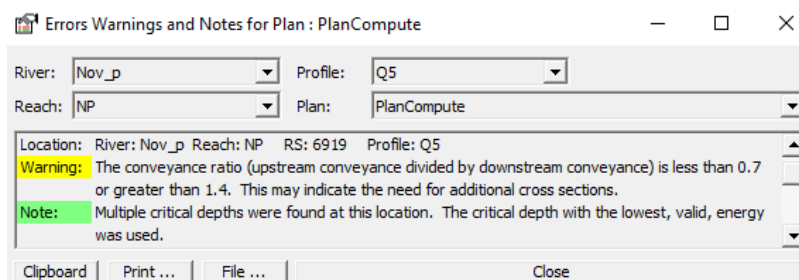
Errors Warnings and Notes for Plan : PlanCompute

River: Nov_p
Profile: Q5
Reach: NP
Plan: PlanCompute

Location: River: Nov_p Reach: NP RS: 6919 Profile: Q5
Warning: The conveyance ratio (upstream conveyance divided by downstream conveyance) is less than 0.7 or greater than 1.4. This may indicate the need for additional cross sections.
Note: Multiple critical depths were found at this location. The critical depth with the lowest, valid, energy was used.

Clipboard | Print ... | File ... | Close